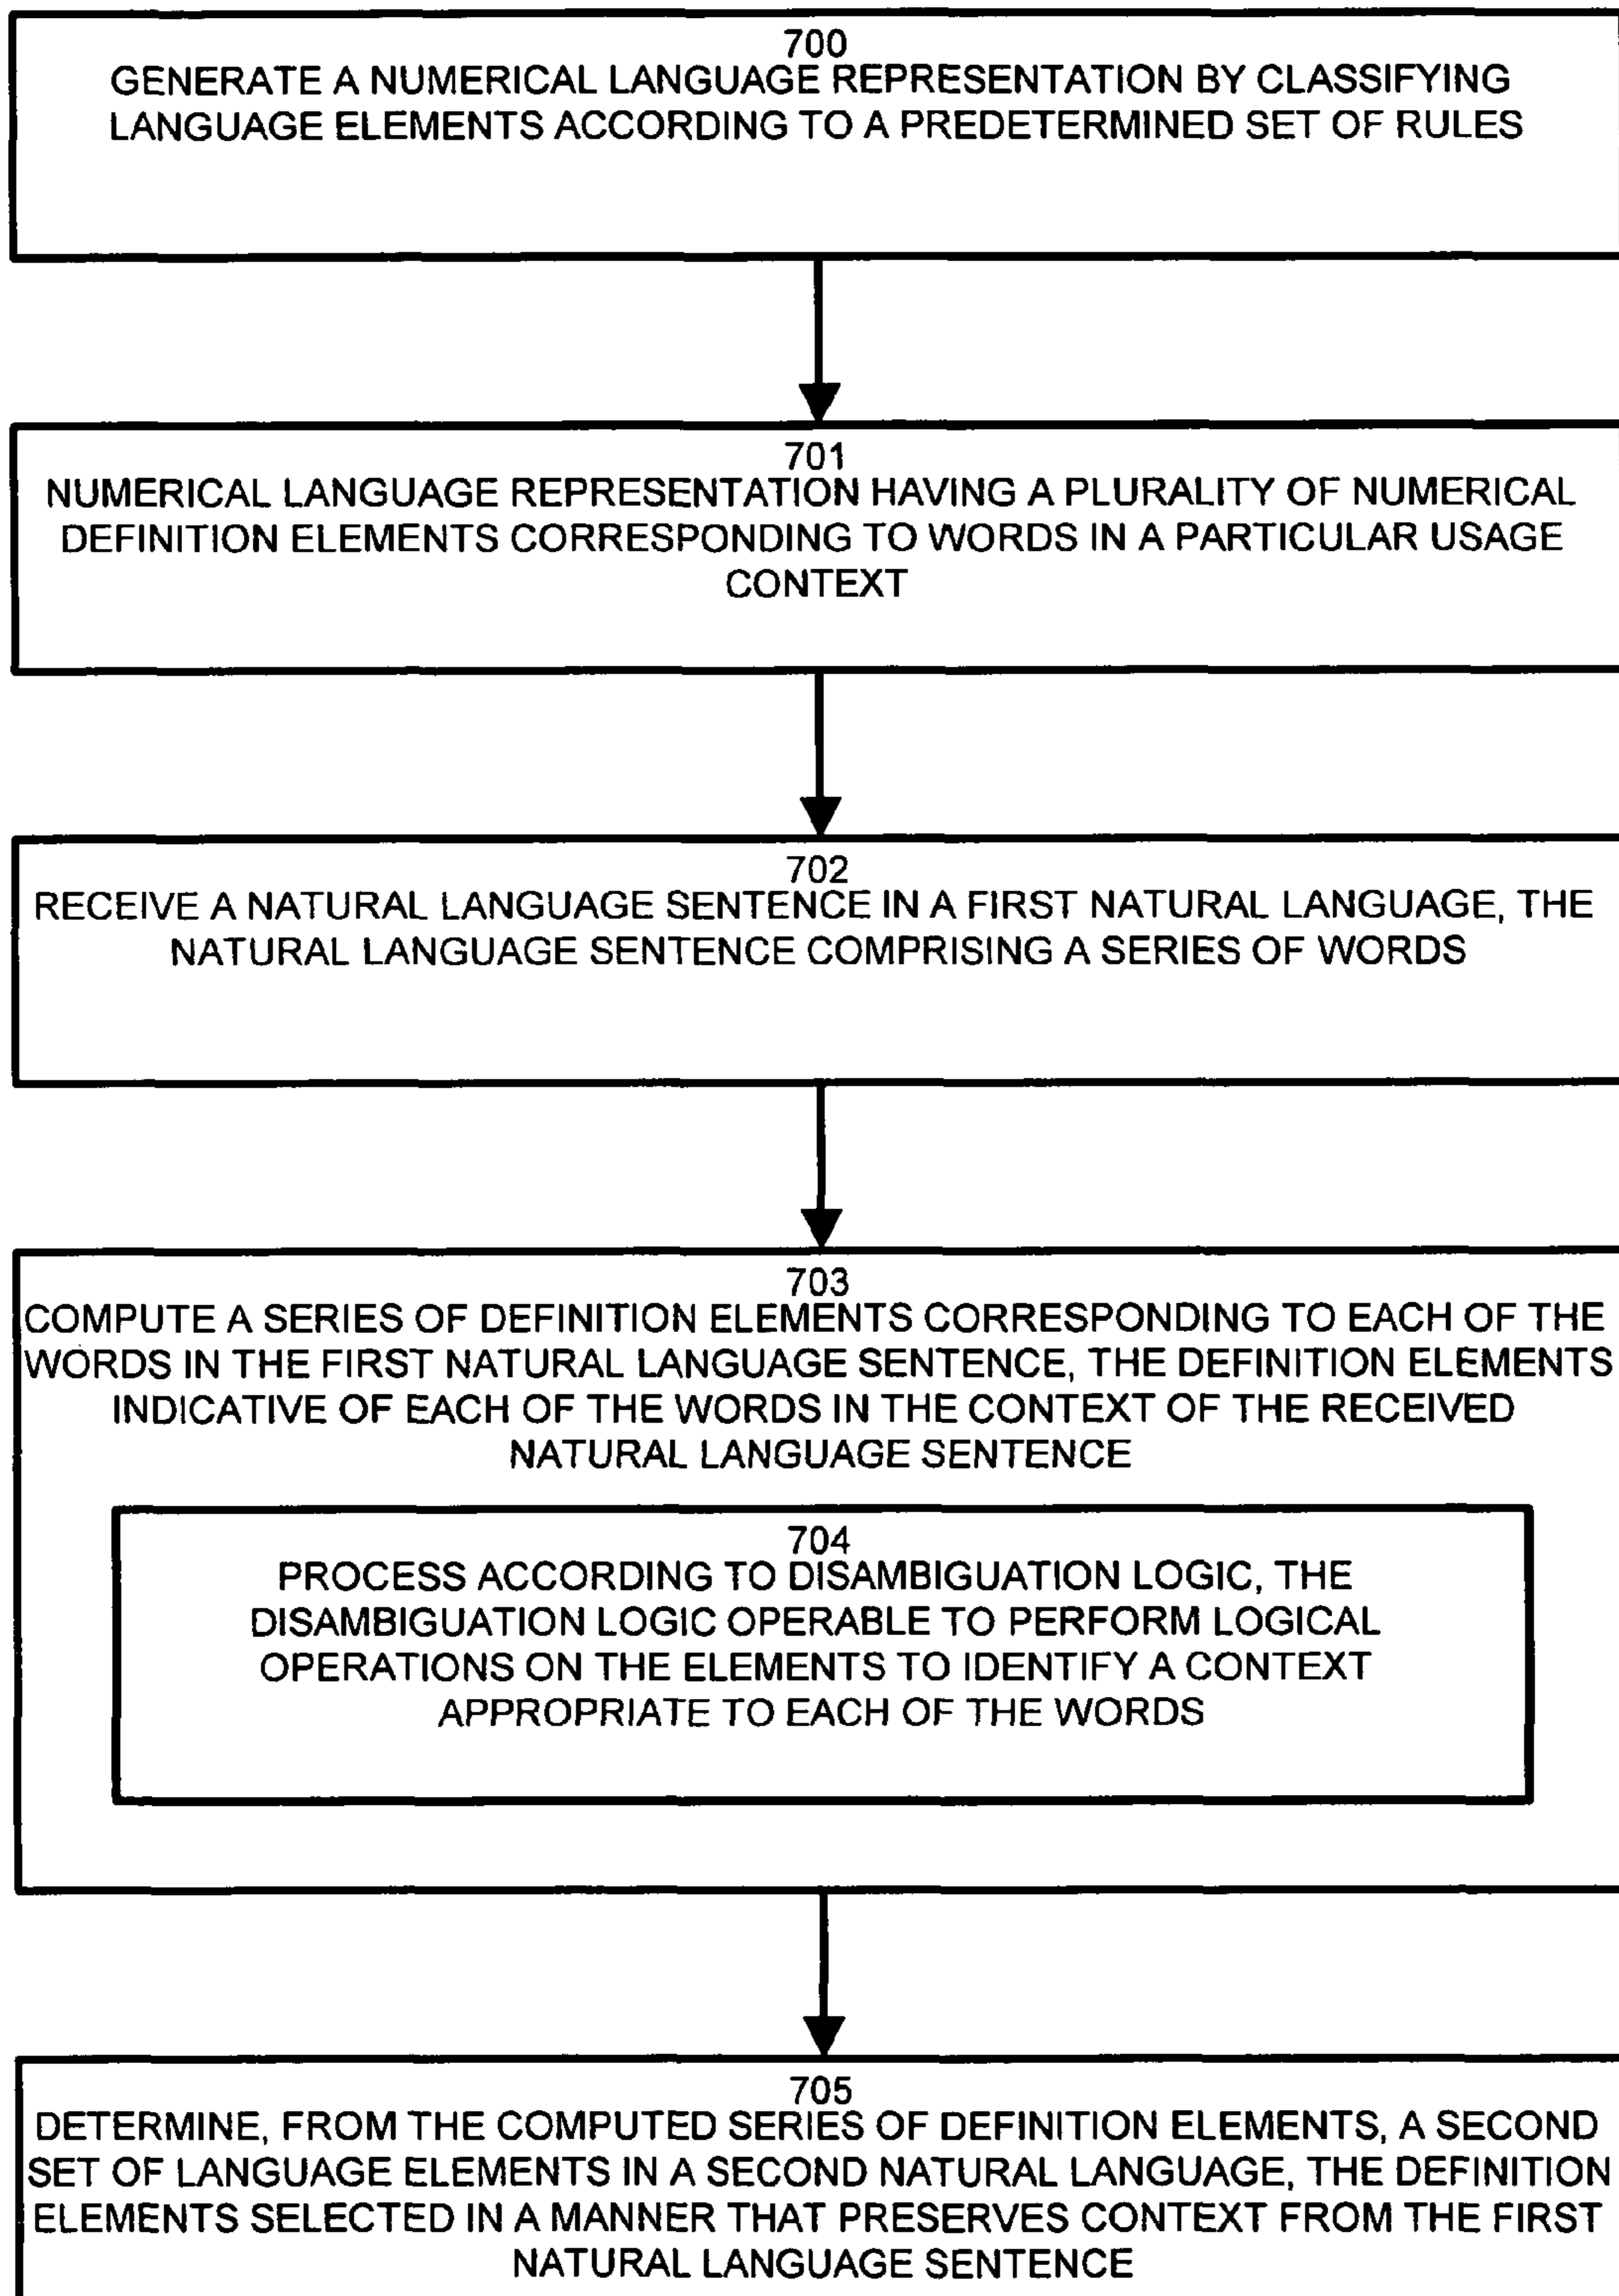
700
GENERATE A NUMERICAL LANGUAGE REPRESENTATION BY CLASSIFYING LANGUAGE ELEMENTS ACCORDING TO A PREDETERMINED SET OF RULES

701
NUMERICAL LANGUAGE REPRESENTATION HAVING A PLURALITY OF NUMERICAL DEFINITION ELEMENTS CORRESPONDING TO WORDS IN A PARTICULAR USAGE CONTEXT

702
RECEIVE A NATURAL LANGUAGE SENTENCE IN A FIRST NATURAL LANGUAGE, THE NATURAL LANGUAGE SENTENCE COMPRISING A SERIES OF WORDS

703
COMPUTE A SERIES OF DEFINITION ELEMENTS CORRESPONDING TO EACH OF THE WORDS IN THE FIRST NATURAL LANGUAGE SENTENCE, THE DEFINITION ELEMENTS INDICATIVE OF EACH OF THE WORDS IN THE CONTEXT OF THE RECEIVED NATURAL LANGUAGE SENTENCE

704
PROCESS ACCORDING TO DISAMBIGUATION LOGIC, THE DISAMBIGUATION LOGIC OPERABLE TO PERFORM LOGICAL OPERATIONS ON THE ELEMENTS TO IDENTIFY A CONTEXT APPROPRIATE TO EACH OF THE WORDS

705
DETERMINE, FROM THE COMPUTED SERIES OF DEFINITION ELEMENTS, A SECOND SET OF LANGUAGE ELEMENTS IN A SECOND NATURAL LANGUAGE, THE DEFINITION ELEMENTS SELECTED IN A MANNER THAT PRESERVES CONTEXT FROM THE FIRST NATURAL LANGUAGE SENTENCE